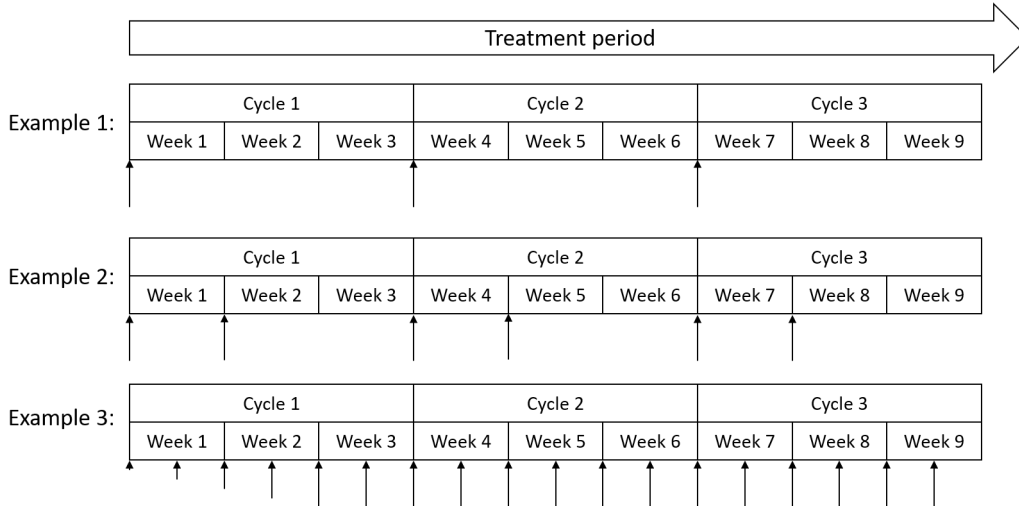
Treatment period

Example 1:

| Cycle 1 | | | Cycle 2 | | | Cycle 3 | | |
|---|---|---|---|---|---|---|---|---|
| Week 1 | Week 2 | Week 3 | Week 4 | Week 5 | Week 6 | Week 7 | Week 8 | Week 9 |

Example 2:

| Cycle 1 | | | Cycle 2 | | | Cycle 3 | | |
|---|---|---|---|---|---|---|---|---|
| Week 1 | Week 2 | Week 3 | Week 4 | Week 5 | Week 6 | Week 7 | Week 8 | Week 9 |

Example 3:

| Cycle 1 | | | Cycle 2 | | | Cycle 3 | | |
|---|---|---|---|---|---|---|---|---|
| Week 1 | Week 2 | Week 3 | Week 4 | Week 5 | Week 6 | Week 7 | Week 8 | Week 9 |